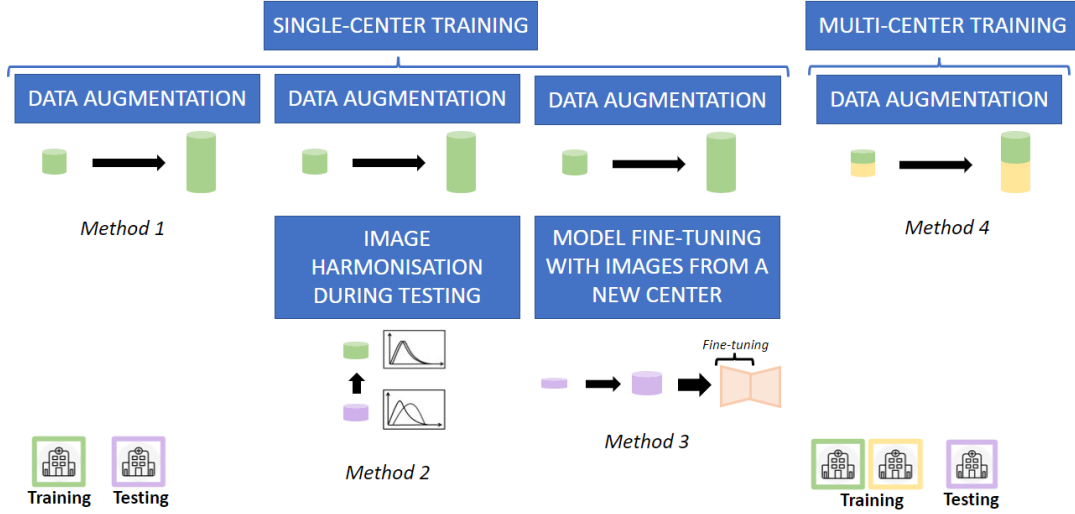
SINGLE-CENTER TRAINING

MULTI-CENTER TRAINING

DATA AUGMENTATION

DATA AUGMENTATION

DATA AUGMENTATION

DATA AUGMENTATION

Method 1

IMAGE HARMONISATION DURING TESTING

MODEL FINE-TUNING WITH IMAGES FROM A NEW CENTER

Method 4

Fine-tuning

Method 3

Method 2

Training

Testing

Training

Testing